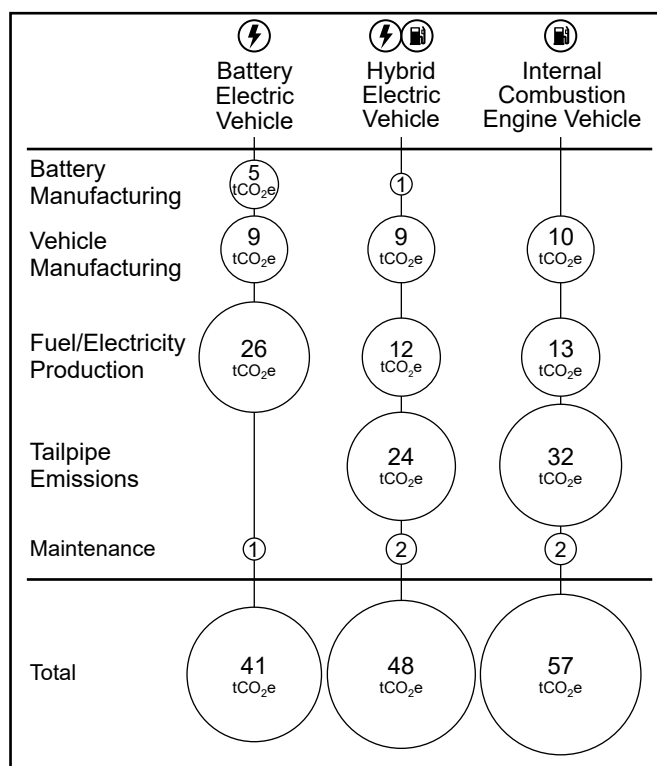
| | Battery Electric Vehicle | Hybrid Electric Vehicle | Internal Combustion Engine Vehicle |
|---|---|---|---|
| Battery Manufacturing | 5 $tCO_2e$ | 1 | |
| Vehicle Manufacturing | 9 $tCO_2e$ | 9 $tCO_2e$ | 10 $tCO_2e$ |
| Fuel/Electricity Production | 26 $tCO_2e$ | 12 $tCO_2e$ | 13 $tCO_2e$ |
| Tailpipe Emissions | | 24 $tCO_2e$ | 32 $tCO_2e$ |
| Maintenance | 1 | 2 | 2 |
| Total | 41 $tCO_2e$ | 48 $tCO_2e$ | 57 $tCO_2e$ |